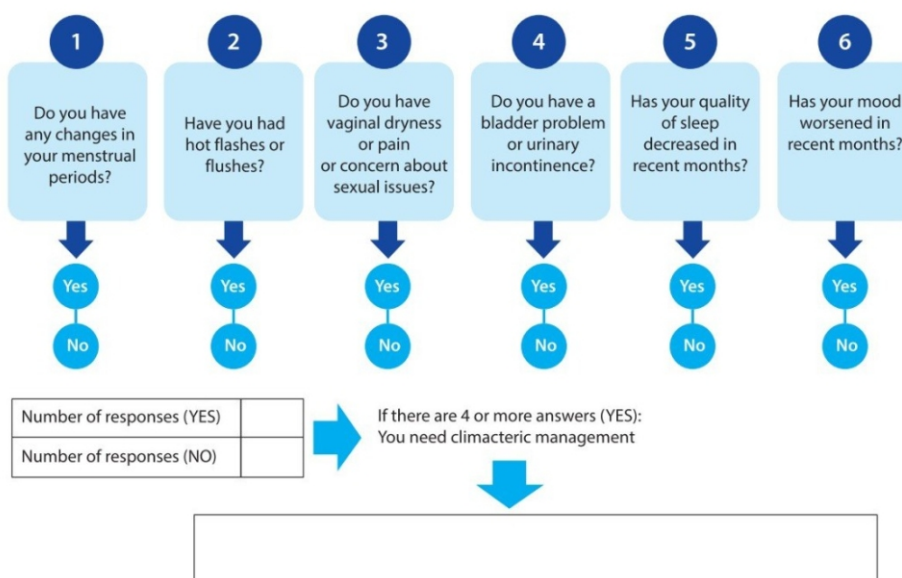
1
Do you have any changes in your menstrual periods?
Yes
No

2
Have you had hot flashes or flushes?
Yes
No

3
Do you have vaginal dryness or pain or concern about sexual issues?
Yes
No

4
Do you have a bladder problem or urinary incontinence?
Yes
No

5
Has your quality of sleep decreased in recent months?
Yes
No

6
Has your mood worsened in recent months?
Yes
No

| Number of responses (YES) | |
|---|---|
| Number of responses (NO) | |

If there are 4 or more answers (YES):
You need climacteric management